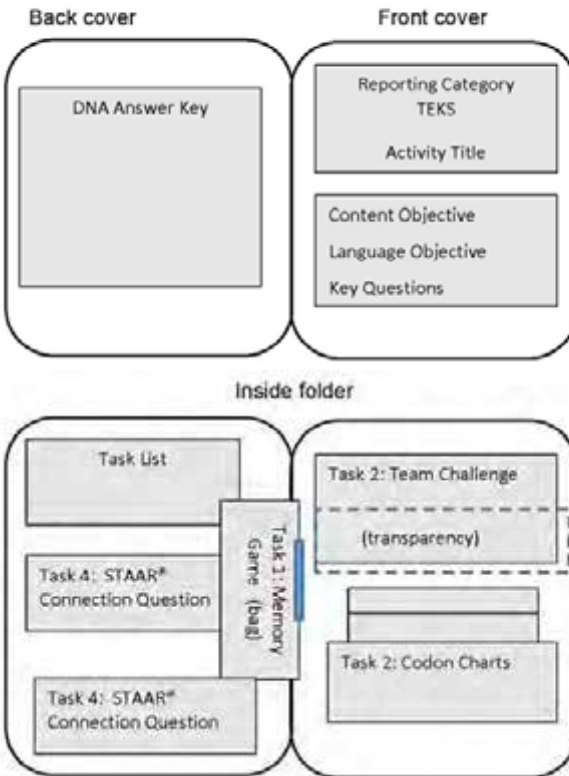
Back cover

Front cover

DNA Answer Key

Reporting Category
TEKS

Activity Title

Content Objective

Language Objective

Key Questions

Inside folder

Task List

Task 4: STAAR® Connection Question

Task 4: STAAR® Connection Question

Task 1: Memory Game (bag)

Task 2: Team Challenge

(transparency)

Task 2: Codon Charts